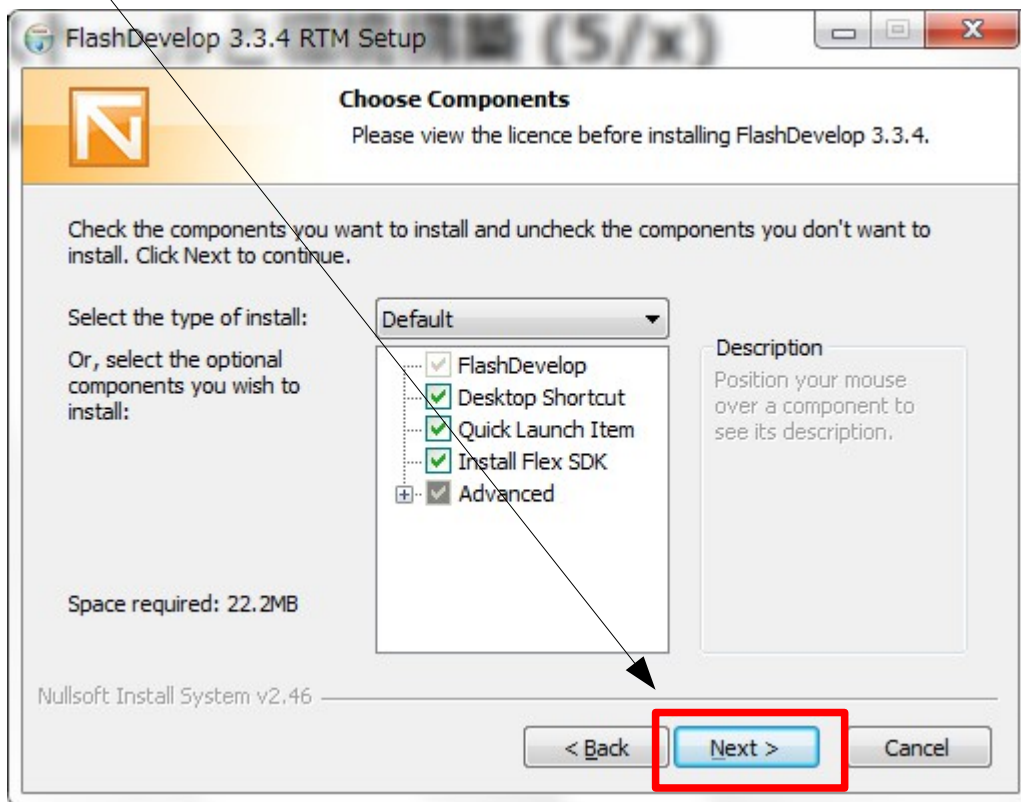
FlashDevelop 3.3.4 RTM Setup

Choose Components
Please view the licence before installing FlashDevelop 3.3.4.

Check the components you want to install and uncheck the components you don't want to install. Click Next to continue.

Select the type of install:
Default

Or, select the optional components you wish to install:

FlashDevelop
Desktop Shortcut
Quick Launch Item
Install Flex SDK
Advanced

Description
Position your mouse over a component to see its description.

Space required: 22.2MB

Nullsoft Install System v2.46

< Back
Next >
Cancel